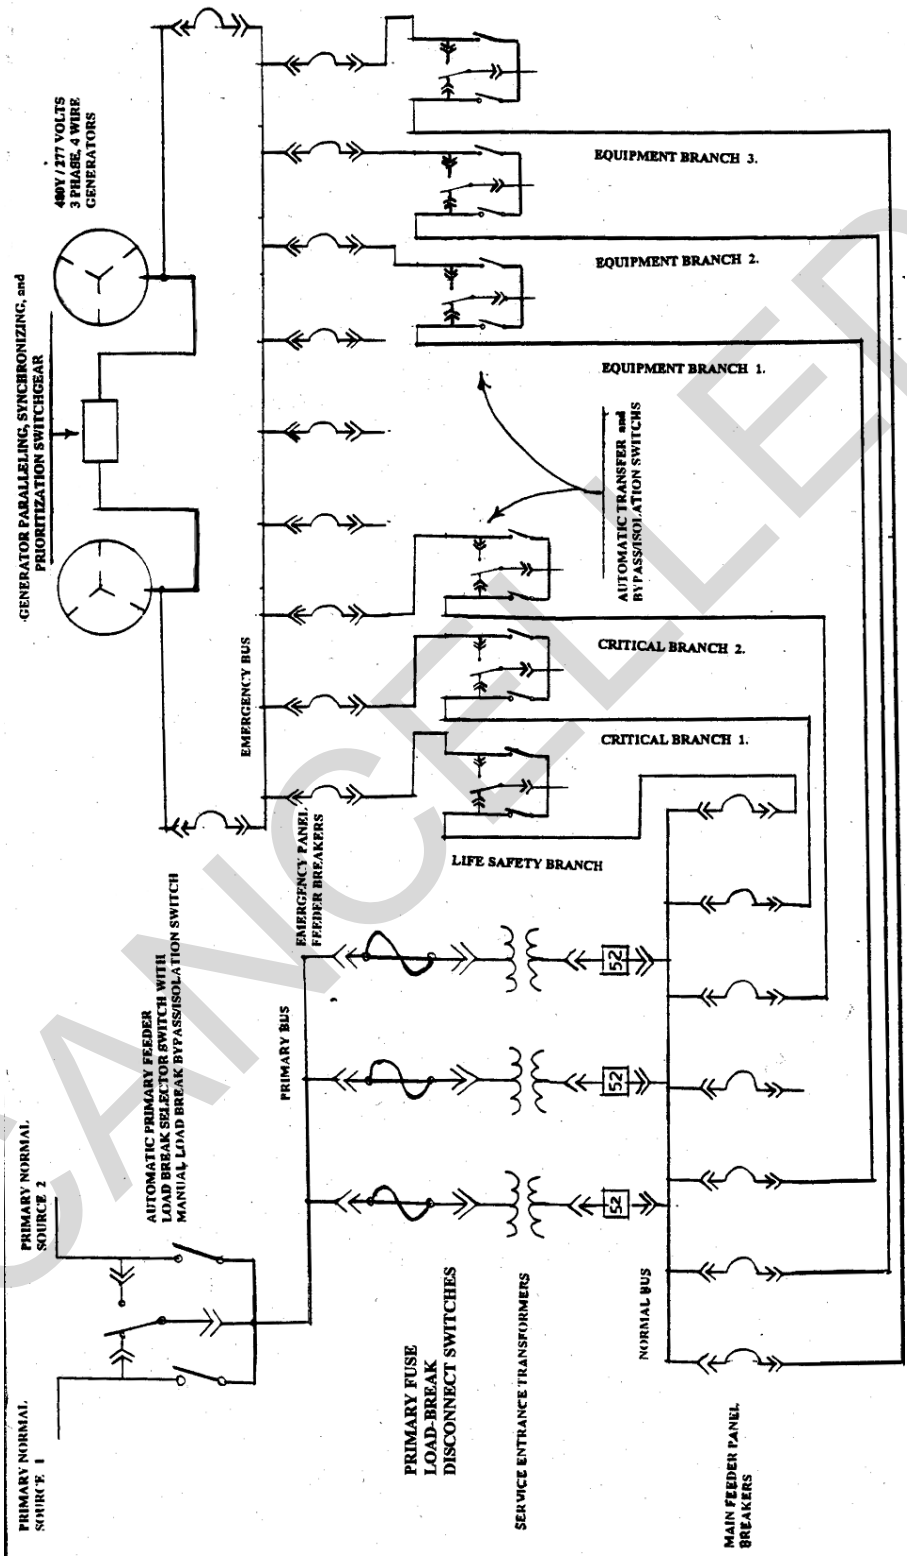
PRIMARY NORMAL SOURCE 1

PRIMARY NORMAL SOURCE 2

AUTOMATIC PRIMARY FEEDER LOAD BREAK SELECTOR SWITCH WITH MANUAL LOAD BREAK BYPASS/ISOLATION SWITCH

PRIMARY FUSE LOAD-BREAK DISCONNECT SWITCHES

PRIMARY BUS

SERVICE ENTRANCE TRANSFORMERS

52

52

52

NORMAL BUS

MAIN FEEDER PANEL BREAKERS

EMERGENCY PANEL FEEDER BREAKERS

EMERGENCY BUS

GENERATOR PARALLELING, SYNCHRONIZING, and PRIORITIZATION SWITCHGEAR

480V / 277 VOLTS 3 PHASE, 4 WIRE GENERATORS

LIFE SAFETY BRANCH

CRITICAL BRANCH 1.

CRITICAL BRANCH 2.

AUTOMATIC TRANSFER and BYPASS/ISOLATION SWITCHS

EQUIPMENT BRANCH 1.

EQUIPMENT BRANCH 2.

EQUIPMENT BRANCH 3.

CANCELLED